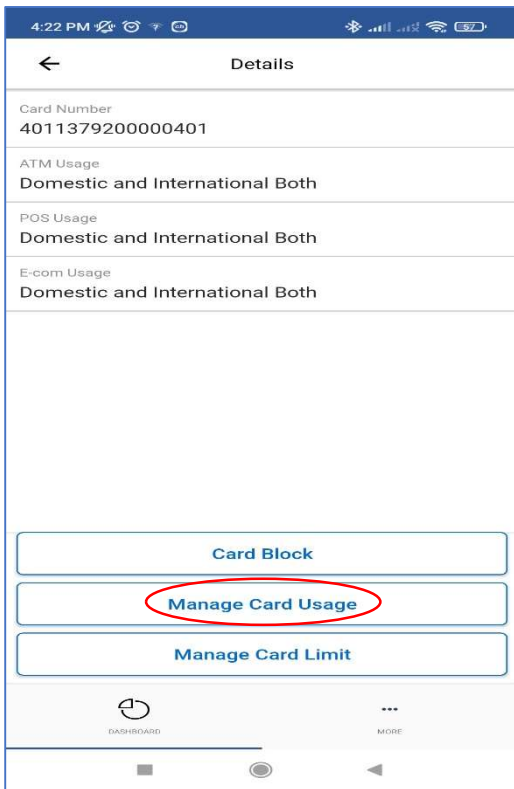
4:22 PM

57

Details

Card Number
4011379200000401

ATM Usage
Domestic and International Both

POS Usage
Domestic and International Both

E-com Usage
Domestic and International Both

Card Block

Manage Card Usage

Manage Card Limit

DASHBOARD

MORE